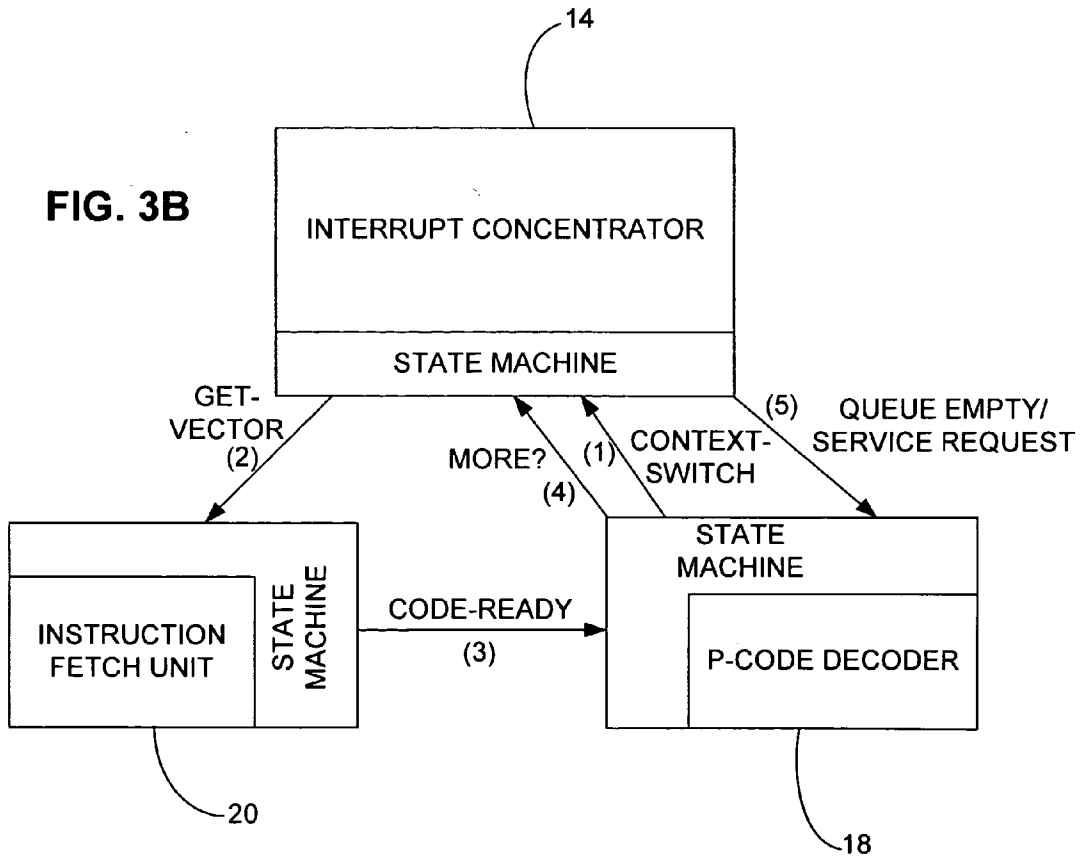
14

FIG. 3B

INTERRUPT CONCENTRATOR

STATE MACHINE

GET-VECTOR (2)

MORE? (4)

(1) CONTEXT-SWITCH

(5) QUEUE EMPTY/ SERVICE REQUEST

INSTRUCTION FETCH UNIT

STATE MACHINE

CODE-READY (3)

STATE MACHINE

P-CODE DECODER

20

18